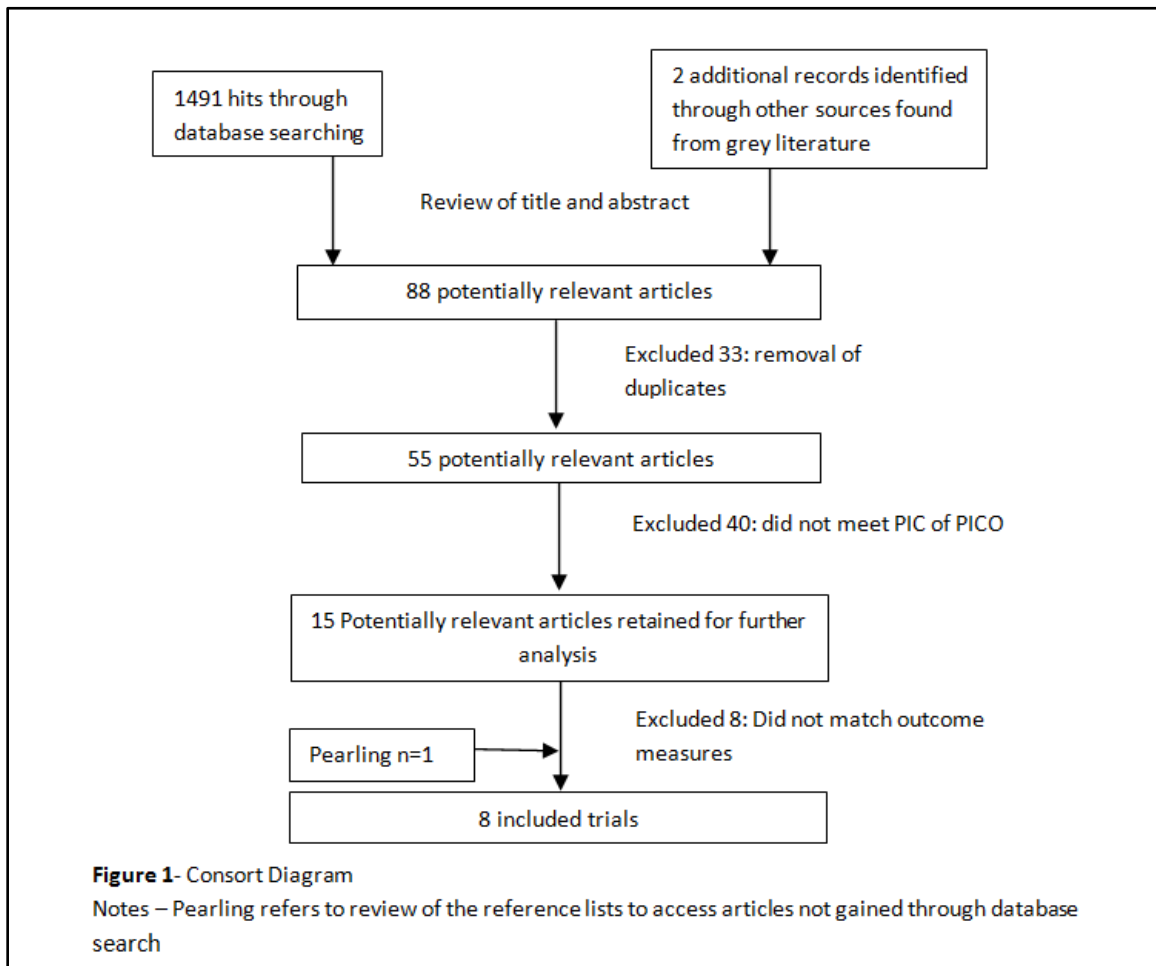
1491 hits through database searching

2 additional records identified through other sources found from grey literature

Review of title and abstract

88 potentially relevant articles

Excluded 33: removal of duplicates

55 potentially relevant articles

Excluded 40: did not meet PIC of PICO

15 Potentially relevant articles retained for further analysis

Excluded 8: Did not match outcome measures

Pearling n=1

8 included trials

**Figure 1**- Consort Diagram
Notes – Pearling refers to review of the reference lists to access articles not gained through database search